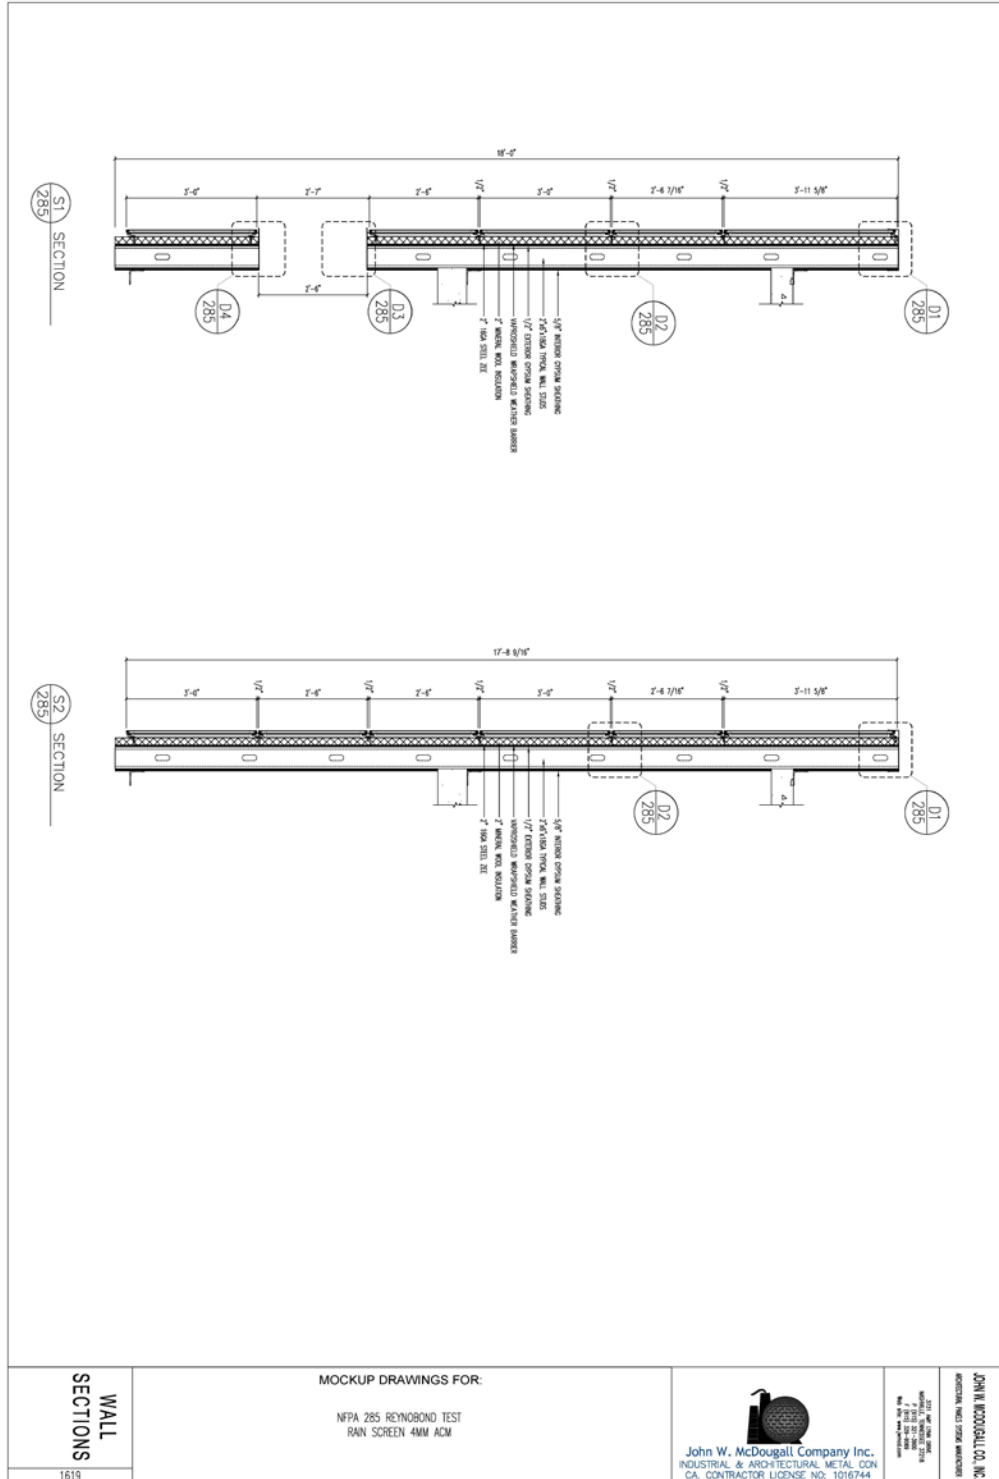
18'-0"

3'-6"
2'-7"
2'-6"
1/2"
3'-0"
1/2"
2'-6 7/16"
1/2"
3'-11 5/8"

2'-6"

S1
285
SECTION

D4
285

D3
285

D2
285

D1
285

2" 16GA STEEL ZEE
2" MINERAL WOOL INSULATION
VAPROSHIELD WRAPSHIELD WEATHER BARRIER
1/2" EXTERIOR GYPSUM SHEATHING
2"x6"x18GA TYPICAL WALL STUDS
5/8" INTERIOR GYPSUM SHEATHING

17'-8 9/16"

3'-6"
1/2"
3'-6"
1/2"
2'-6"
1/2"
3'-0"
1/2"
2'-6 7/16"
1/2"
3'-11 5/8"

S2
285
SECTION

D2
285

D1
285

2" 16GA STEEL ZEE
2" MINERAL WOOL INSULATION
VAPROSHIELD WRAPSHIELD WEATHER BARRIER
1/2" EXTERIOR GYPSUM SHEATHING
2"x6"x18GA TYPICAL WALL STUDS
5/8" INTERIOR GYPSUM SHEATHING

WALL
SECTIONS
1619

MOCKUP DRAWINGS FOR:

NFPA 285 REYNOBOND TEST
RAIN SCREEN 4MM ACM

John W. McDougall Company Inc.
INDUSTRIAL & ARCHITECTURAL METAL CON
CA. CONTRACTOR LICENSE NO: 1016744

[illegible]

JOHN W. MCDOUGALL CO., INC.
ARCHITECTURAL PANELS SYSTEMS MANUFACTURER